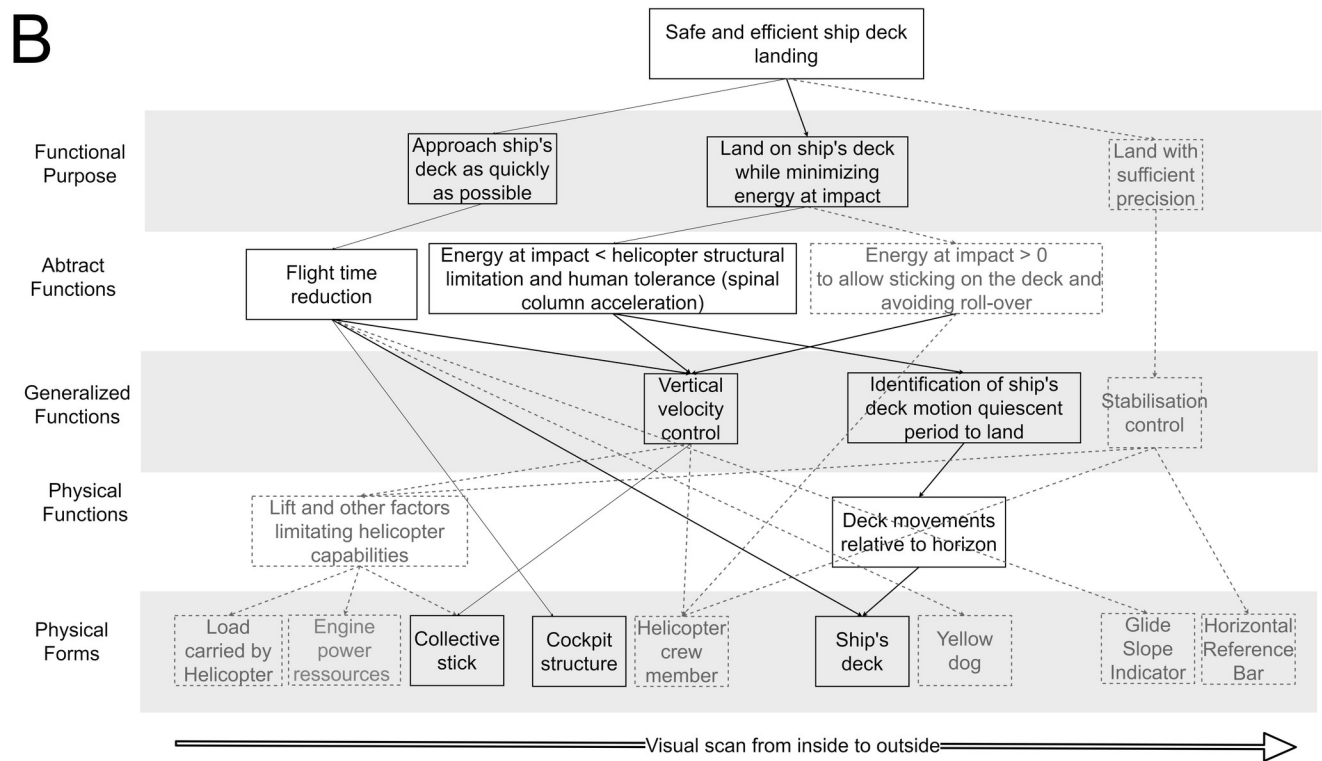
B

Safe and efficient ship deck landing

Functional Purpose

Approach ship's deck as quickly as possible

Land on ship's deck while minimizing energy at impact

Land with sufficient precision

Abtract Functions

Flight time reduction

Energy at impact < helicopter structural limitation and human tolerance (spinal column acceleration)

Energy at impact > 0 to allow sticking on the deck and avoiding roll-over

Generalized Functions

Vertical velocity control

Identification of ship's deck motion quiescent period to land

Stabilisation control

Physical Functions

Lift and other factors limitating helicopter capabilities

Deck movements relative to horizon

Physical Forms

Load carried by Helicopter

Engine power ressources

Collective stick

Cockpit structure

Helicopter crew member

Ship's deck

Yellow dog

Glide Slope Indicator

Horizontal Reference Bar

Visual scan from inside to outside